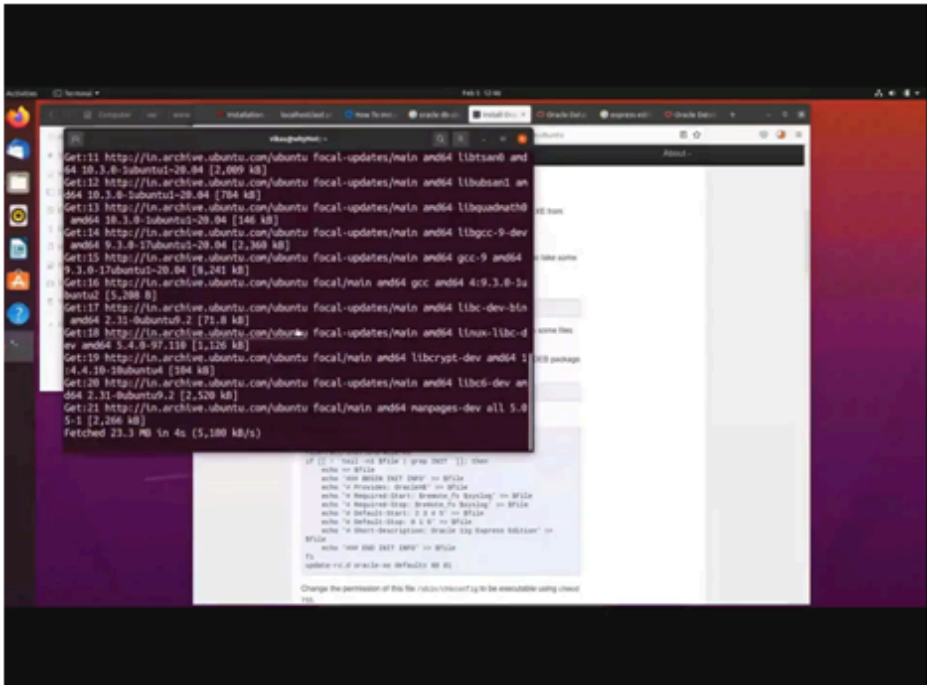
Activities Terminal

Get:11 http://in.archive.ubuntu.com/ubuntu focal-updates/main amd64 libtsan0 amd64 10.3.0-1ubuntu1~20.04 [2,009 kB]
Get:12 http://in.archive.ubuntu.com/ubuntu focal-updates/main amd64 libubsan1 amd64 10.3.0-1ubuntu1~20.04 [784 kB]
Get:13 http://in.archive.ubuntu.com/ubuntu focal-updates/main amd64 libquadmath0 amd64 10.3.0-1ubuntu1~20.04 [146 kB]
Get:14 http://in.archive.ubuntu.com/ubuntu focal-updates/main amd64 libgcc-9-dev amd64 9.3.0-17ubuntu1~20.04 [2,360 kB]
Get:15 http://in.archive.ubuntu.com/ubuntu focal-updates/main amd64 gcc-9 amd64 9.3.0-17ubuntu1~20.04 [8,241 kB]
Get:16 http://in.archive.ubuntu.com/ubuntu focal/main amd64 gcc amd64 4:9.3.0-1ubuntu2 [5,208 B]
Get:17 http://in.archive.ubuntu.com/ubuntu focal-updates/main amd64 libc-dev-bin amd64 2.31-0ubuntu9.2 [71.8 kB]
Get:18 http://in.archive.ubuntu.com/ubuntu focal-updates/main amd64 linux-libc-dev amd64 5.4.0-97.110 [1,126 kB]
Get:19 http://in.archive.ubuntu.com/ubuntu focal/main amd64 libcrypt-dev amd64 1:4.4.10-10ubuntu4 [104 kB]
Get:20 http://in.archive.ubuntu.com/ubuntu focal-updates/main amd64 libc6-dev amd64 2.31-0ubuntu9.2 [2,520 kB]
Get:21 http://in.archive.ubuntu.com/ubuntu focal/main amd64 manpages-dev all 5.05-1 [2,266 kB]
Fetched 23.3 MB in 4s (5,100 kB/s)

About

if [[ ! `tail -n1 $file | grep INIT` ]]; then
echo >> $file
echo '### BEGIN INIT INFO' >> $file
echo '# Provides: OracleXE' >> $file
echo '# Required-Start: $remote_fs $syslog' >> $file
echo '# Required-Stop: $remote_fs $syslog' >> $file
echo '# Default-Start: 2 3 4 5' >> $file
echo '# Default-Stop: 0 1 6' >> $file
echo '# Short-Description: Oracle 11g Express Edition' >> $file
echo '### END INIT INFO' >> $file
fi
update-rc.d oracle-xe defaults 80 01

Change the permission of this file /sbin/chkconfig to be executable using chmod